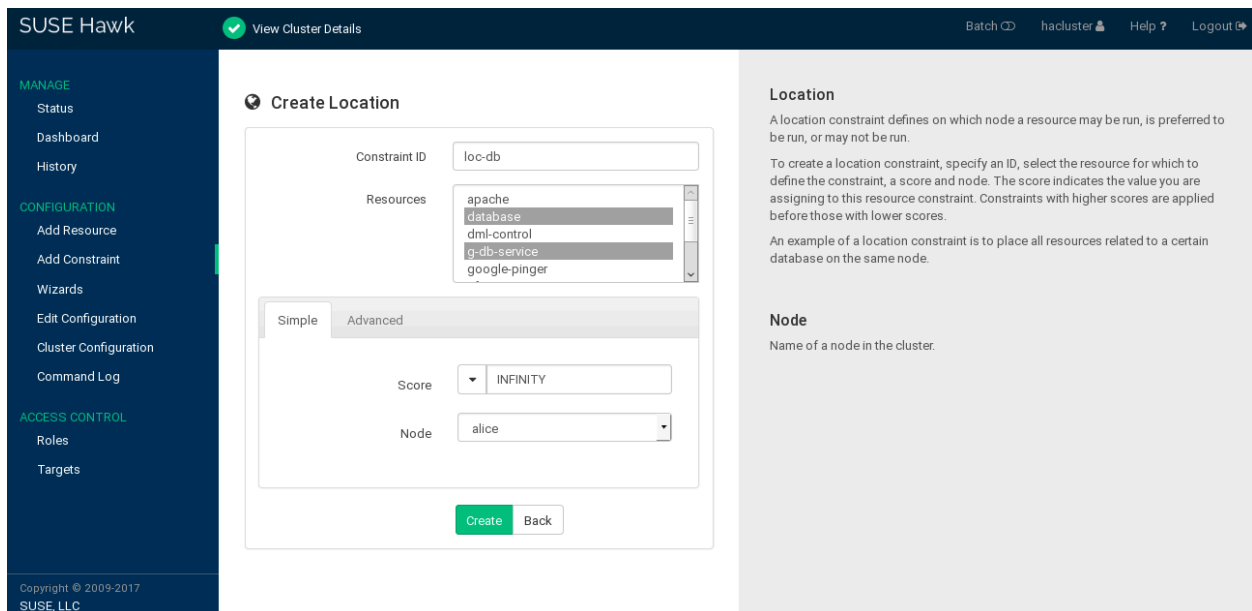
SUSE Hawk

View Cluster Details

Batch hacluster Help ? Logout

MANAGE
Status
Dashboard
History

CONFIGURATION
Add Resource
Add Constraint
Wizards
Edit Configuration
Cluster Configuration
Command Log

ACCESS CONTROL
Roles
Targets

Copyright © 2009-2017
SUSE, LLC

Create Location

Constraint ID loc-db

Resources
apache
database
dml-control
g-db-service
google-pinger

Simple Advanced

Score INFINITY

Node alice

Create Back

Location

A location constraint defines on which node a resource may be run, is preferred to be run, or may not be run.

To create a location constraint, specify an ID, select the resource for which to define the constraint, a score and node. The score indicates the value you are assigning to this resource constraint. Constraints with higher scores are applied before those with lower scores.

An example of a location constraint is to place all resources related to a certain database on the same node.

Node

Name of a node in the cluster.